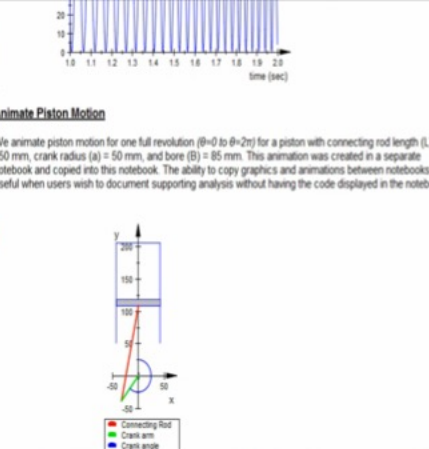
20
10
0
1.0 1.1 1.2 1.3 1.4 1.5 1.6 1.7 1.8 1.9 2.0
time (sec)

nimate Piston Motion

e animate piston motion for one full revolution ($\theta$=0 to $\theta$=2$\pi$) for a piston with connecting rod length (L 50 mm, crank radius (a) = 50 mm, and bore (B) = 85 mm. This animation was created in a separate otebook and copied into this notebook. The ability to copy graphics and animations between notebooks seful when users wish to document supporting analysis without having the code displayed in the noteb

y
200
150
100
-50
50
x
-50

Connecting Rod
Crank arm
Crank angle